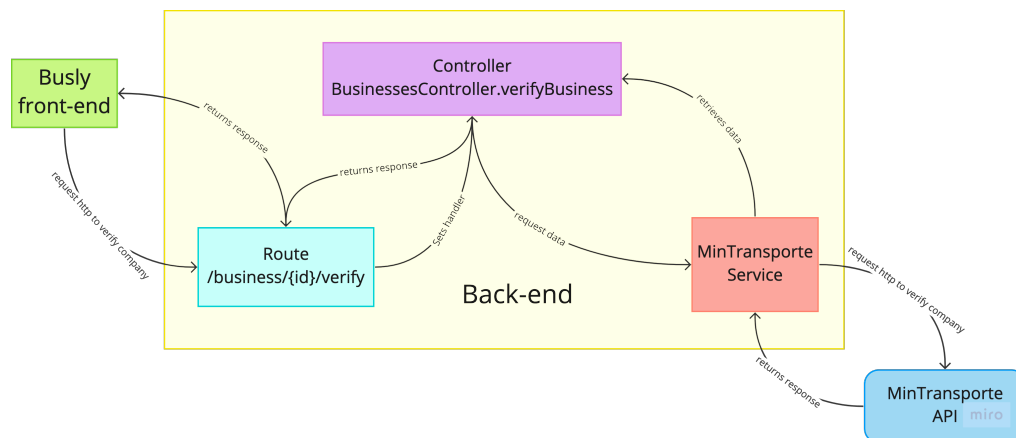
Busly front-end

Controller
BusinessesController.verifyBusiness

returns response

retrieves data

returns response

request http to verify company

sets handler

request data

Route
/business/{id}/verify

MinTransporte Service

request http to verify company

Back-end

returns response

MinTransporte API

miro